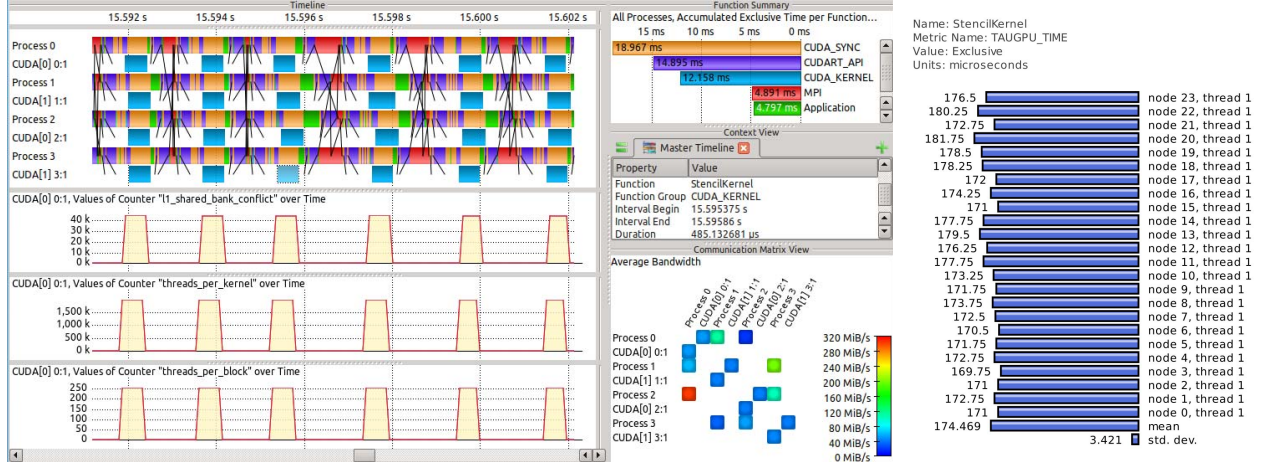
Timeline

15.592 s 15.594 s 15.596 s 15.598 s 15.600 s 15.602 s

Process 0
CUDA[0] 0:1
Process 1
CUDA[1] 1:1
Process 2
CUDA[0] 2:1
Process 3
CUDA[1] 3:1

CUDA[0] 0:1, Values of Counter "l1_shared_bank_conflict" over Time
40 k
30 k
20 k
10 k
0 k

CUDA[0] 0:1, Values of Counter "threads_per_kernel" over Time
1,500 k
1,000 k
500 k
0 k

CUDA[0] 0:1, Values of Counter "threads_per_block" over Time
250
200
150
100
50
0

Function Summary
All Processes, Accumulated Exclusive Time per Function...
15 ms 10 ms 5 ms 0 ms
18.967 ms CUDA_SYNC
14.895 ms CUDART_API
12.158 ms CUDA_KERNEL
4.891 ms MPI
4.797 ms Application

Context View
Master Timeline

| Property | Value |
|---|---|
| Function | StencilKernel |
| Function Group | CUDA_KERNEL |
| Interval Begin | 15.595375 s |
| Interval End | 15.59586 s |
| Duration | 485.132681 µs |

Communication Matrix View
Average Bandwidth
Process 0
CUDA[0] 0:1
Process 1
CUDA[1] 1:1
Process 2
CUDA[0] 2:1
Process 3
CUDA[1] 3:1

320 MiB/s
280 MiB/s
240 MiB/s
200 MiB/s
160 MiB/s
120 MiB/s
80 MiB/s
40 MiB/s
0 MiB/s

Name: StencilKernel
Metric Name: TAUGPU_TIME
Value: Exclusive
Units: microseconds

176.5 node 23, thread 1
180.25 node 22, thread 1
172.75 node 21, thread 1
181.75 node 20, thread 1
178.5 node 19, thread 1
178.25 node 18, thread 1
172 node 17, thread 1
174.25 node 16, thread 1
171 node 15, thread 1
177.75 node 14, thread 1
179.5 node 13, thread 1
176.25 node 12, thread 1
177.75 node 11, thread 1
173.25 node 10, thread 1
171.75 node 9, thread 1
173.75 node 8, thread 1
172.5 node 7, thread 1
170.5 node 6, thread 1
171.75 node 5, thread 1
172.75 node 4, thread 1
169.75 node 3, thread 1
171 node 2, thread 1
172.75 node 1, thread 1
171 node 0, thread 1
174.469 mean
3.421 std. dev.